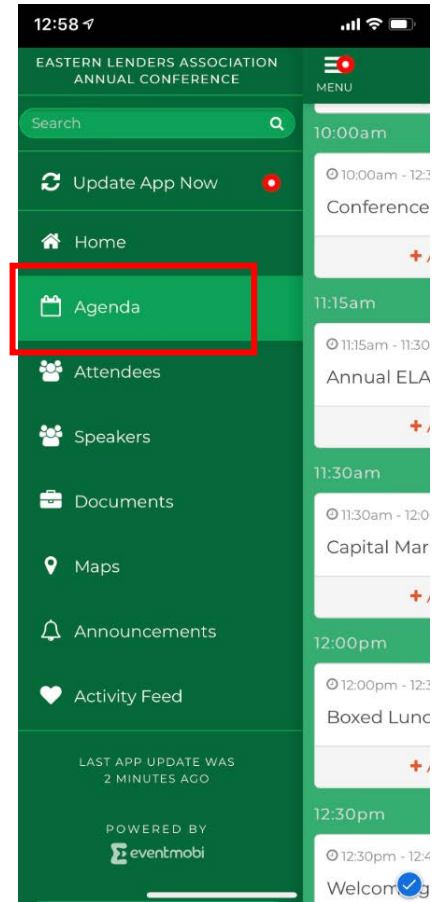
12:58

EASTERN LENDERS ASSOCIATION ANNUAL CONFERENCE

Search

Update App Now

Home

Agenda

Attendees

Speakers

Documents

Maps

Announcements

Activity Feed

LAST APP UPDATE WAS 2 MINUTES AGO

POWERED BY
eventmobi

MENU

10:00am
10:00am - 12:3
Conference
+ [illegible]

11:15am
11:15am - 11:30
Annual ELA
+ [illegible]

11:30am
11:30am - 12:0
Capital Mar
+ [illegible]

12:00pm
12:00pm - 12:3
Boxed Lunc
+ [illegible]

12:30pm
12:30pm - 12:4
Welcom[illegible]g